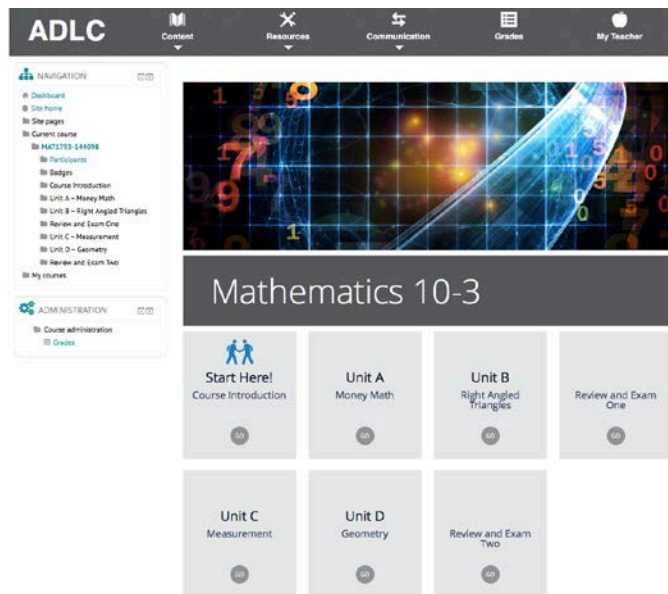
ADLC

Content

Resources

Communication

Grades

My Teacher

NAVIGATION

Dashboard
Site home
Site pages
Current course
MAT1793-144098
Participants
Badges
Course Introduction
Unit A – Money Math
Unit B – Right Angled Triangles
Review and Exam One
Unit C – Measurement
Unit D – Geometry
Review and Exam Two
My courses

ADMINISTRATION

Course administration
Grades

Mathematics 10-3

Start Here!
Course Introduction
GO

Unit A
Money Math
GO

Unit B
Right Angled Triangles
GO

Review and Exam One
GO

Unit C
Measurement
GO

Unit D
Geometry
GO

Review and Exam Two
GO